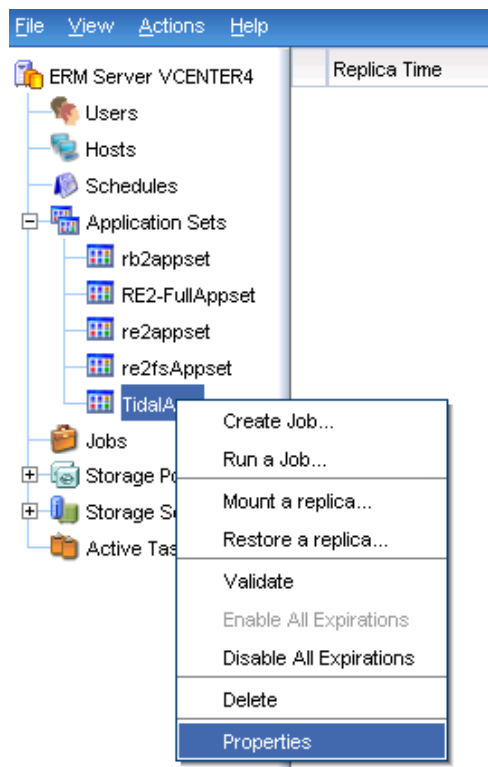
File View Actions Help

ERM Server VCENTER4
Users
Hosts
Schedules
Application Sets
rb2appset
RE2-FullAppset
re2appset
re2fsAppset
TidalA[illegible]
Jobs
Storage Po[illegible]
Storage Se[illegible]
Active Tas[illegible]

Replica Time

Create Job...
Run a Job...
Mount a replica...
Restore a replica...
Validate
Enable All Expirations
Disable All Expirations
Delete
Properties